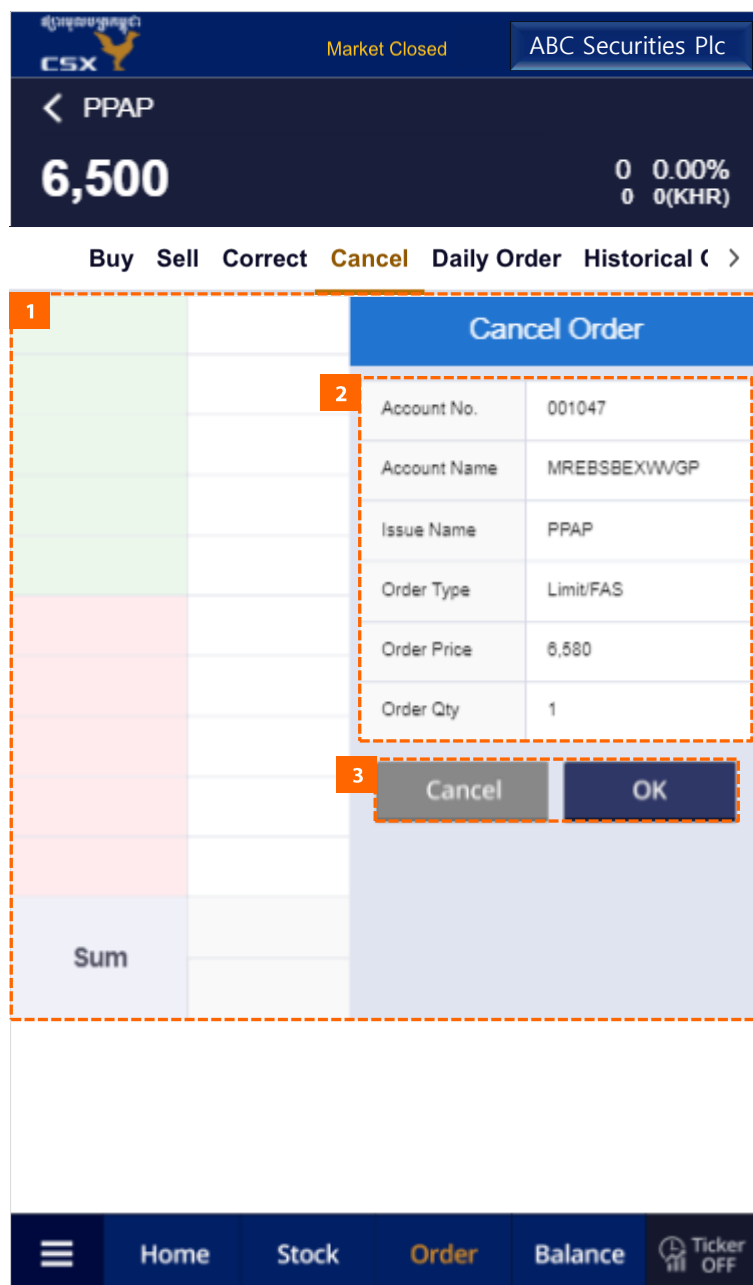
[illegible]
CSX
Market Closed
ABC Securities Plc

PPAP
6,500
0 0.00%
0 0(KHR)

Buy Sell Correct Cancel Daily Order Historical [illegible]

1

Sum

Cancel Order

2

| Account No. | 001047 |
|---|---|
| Account Name | MREBSBEXWVGP |
| Issue Name | PPAP |
| Order Type | Limit/FAS |
| Order Price | 6,580 |
| Order Qty | 1 |

3
Cancel OK

Home Stock Order Balance Ticker OFF